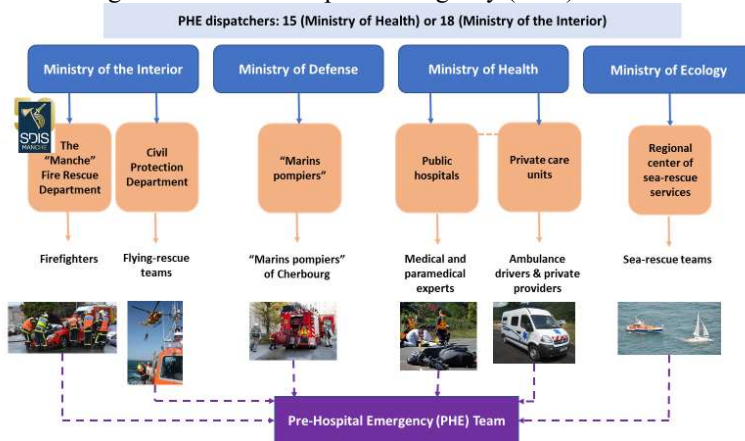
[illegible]

PHE dispatchers: 15 (Ministry of Health) or 18 (Ministry of the Interior)

Ministry of the Interior

Ministry of Defense

Ministry of Health

Ministry of Ecology

SDIS MANCHE

The "Manche" Fire Rescue Department

Civil Protection Department

"Marins pompiers"

Public hospitals

Private care units

Regional center of sea-rescue services

Firefighters

Flying-rescue teams

"Marins pompiers" of Cherbourg

Medical and paramedical experts

Ambulance drivers & private providers

Sea-rescue teams

Pre-Hospital Emergency (PHE) Team